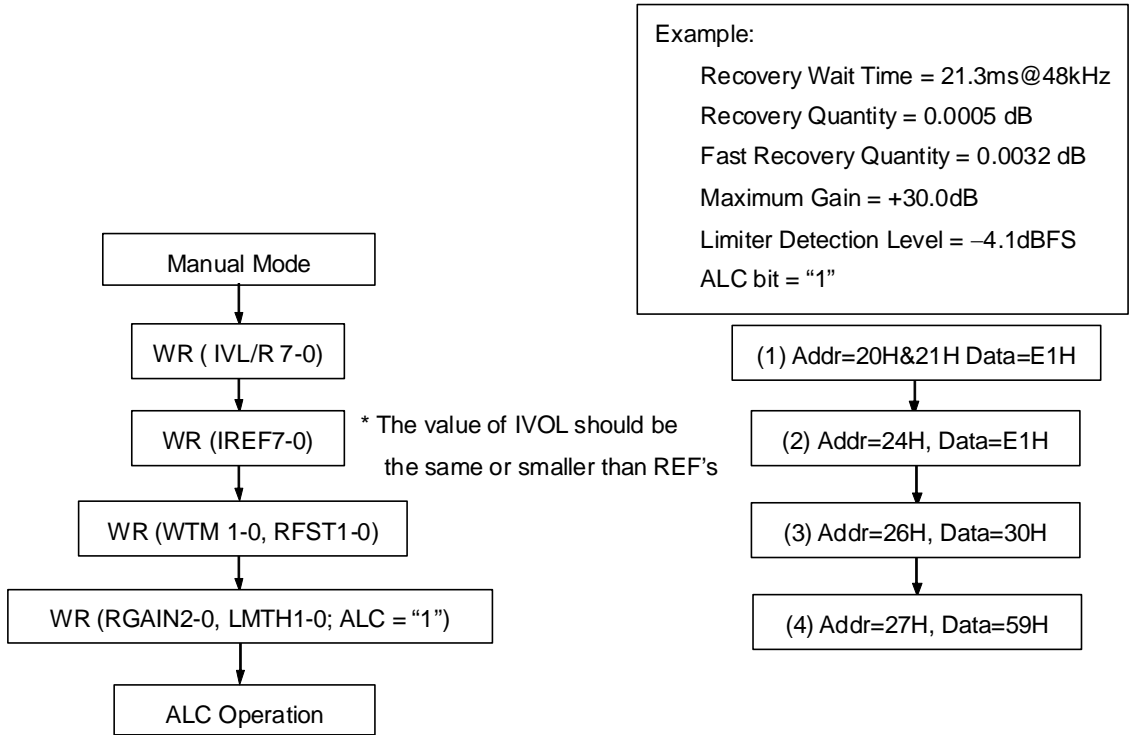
Example:
Recovery Wait Time = 21.3ms@48kHz
Recovery Quantity = 0.0005 dB
Fast Recovery Quantity = 0.0032 dB
Maximum Gain = +30.0dB
Limiter Detection Level = –4.1dBFS
ALC bit = “1”

Manual Mode

WR ( IVL/R 7-0)

WR (IREF7-0)

* The value of IVOL should be the same or smaller than REF’s

WR (WTM 1-0, RFST1-0)

WR (RGAIN2-0, LMTH1-0; ALC = “1”)

ALC Operation

(1) Addr=20H&21H Data=E1H

(2) Addr=24H, Data=E1H

(3) Addr=26H, Data=30H

(4) Addr=27H, Data=59H